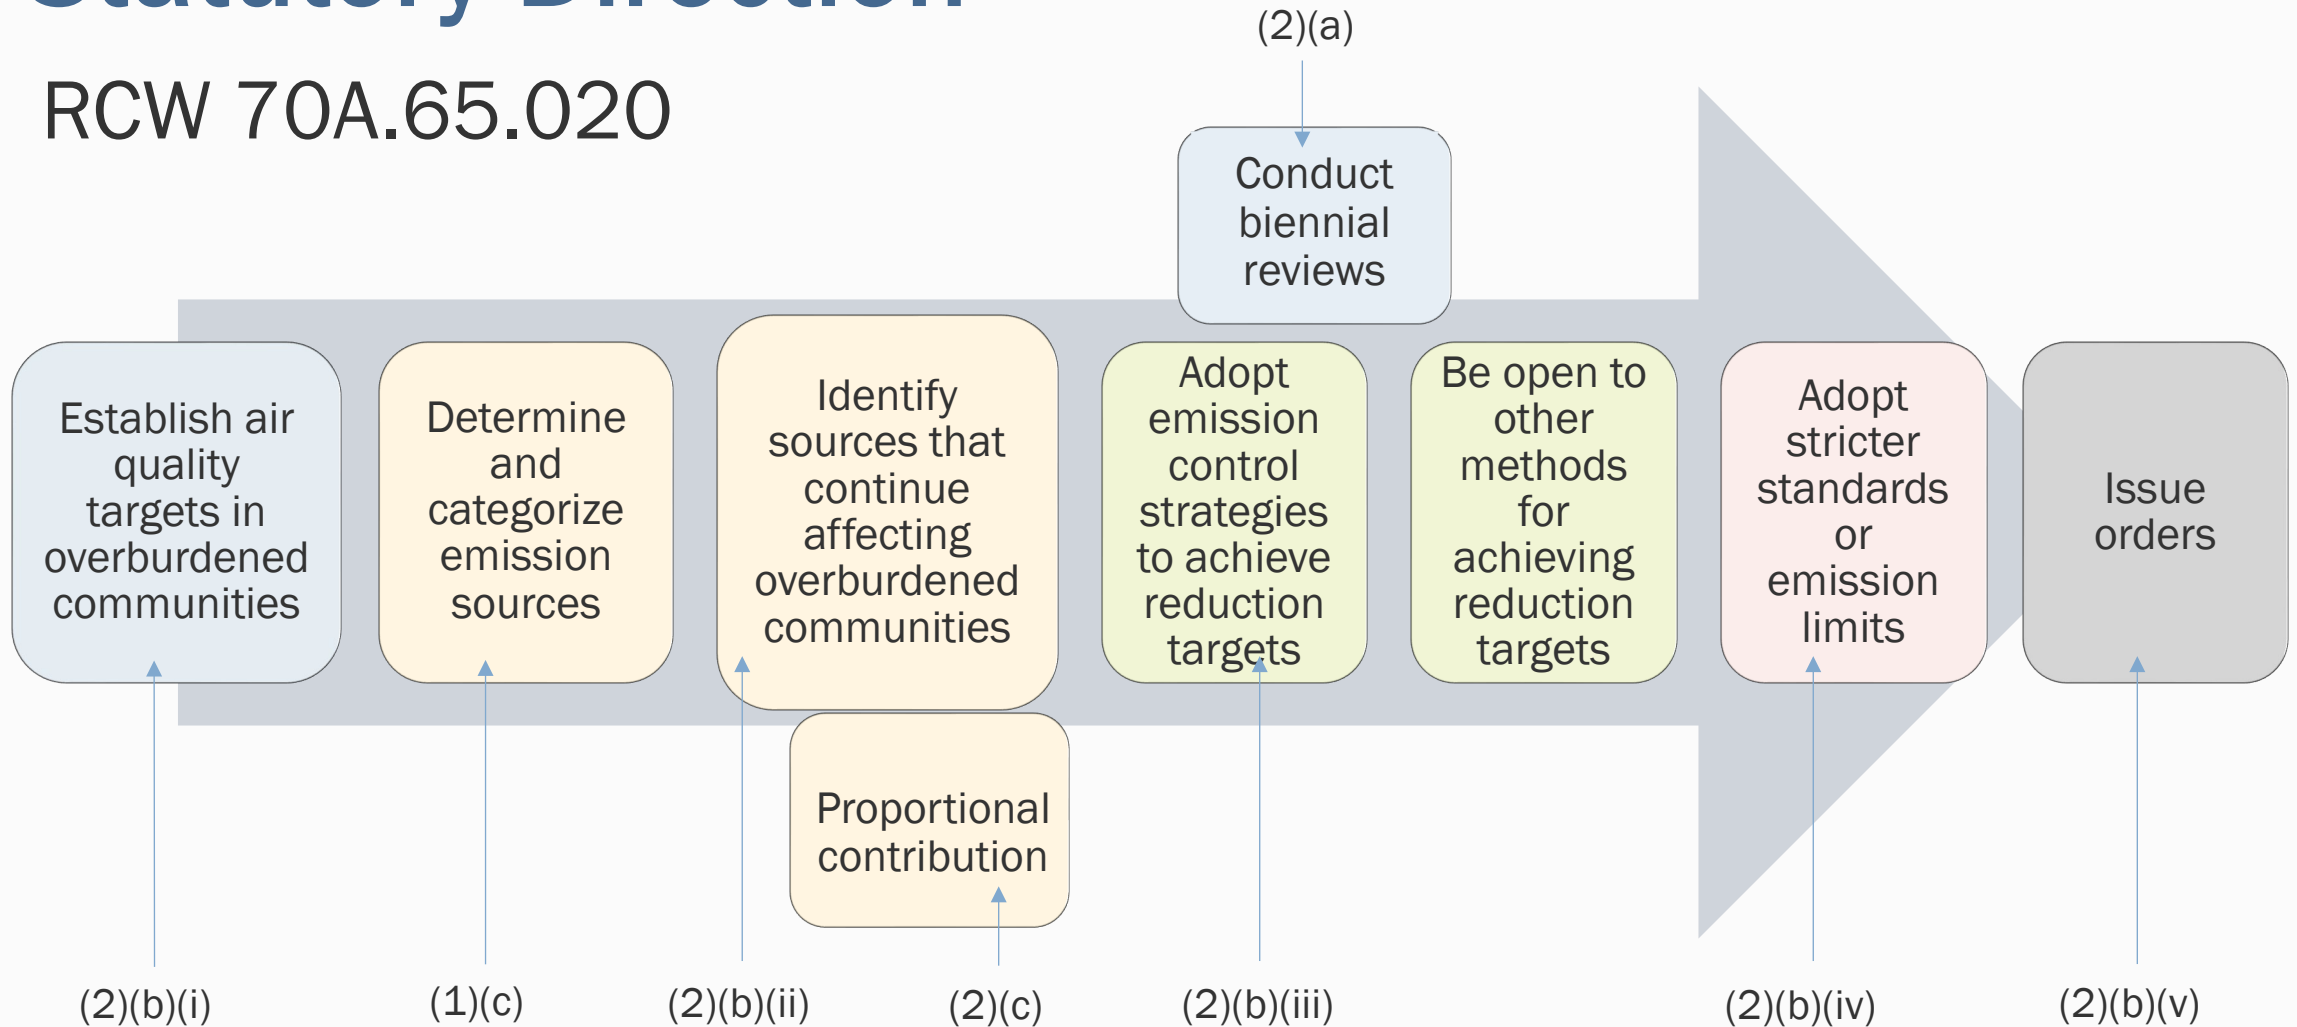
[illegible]

RCW 70A.65.020

(2)(a)

Conduct biennial reviews

Establish air quality targets in overburdened communities

Determine and categorize emission sources

Identify sources that continue affecting overburdened communities

Proportional contribution

Adopt emission control strategies to achieve reduction targets

Be open to other methods for achieving reduction targets

Adopt stricter standards or emission limits

Issue orders

(2)(b)(i)

(1)(c)

(2)(b)(ii)

(2)(c)

(2)(b)(iii)

(2)(b)(iv)

(2)(b)(v)